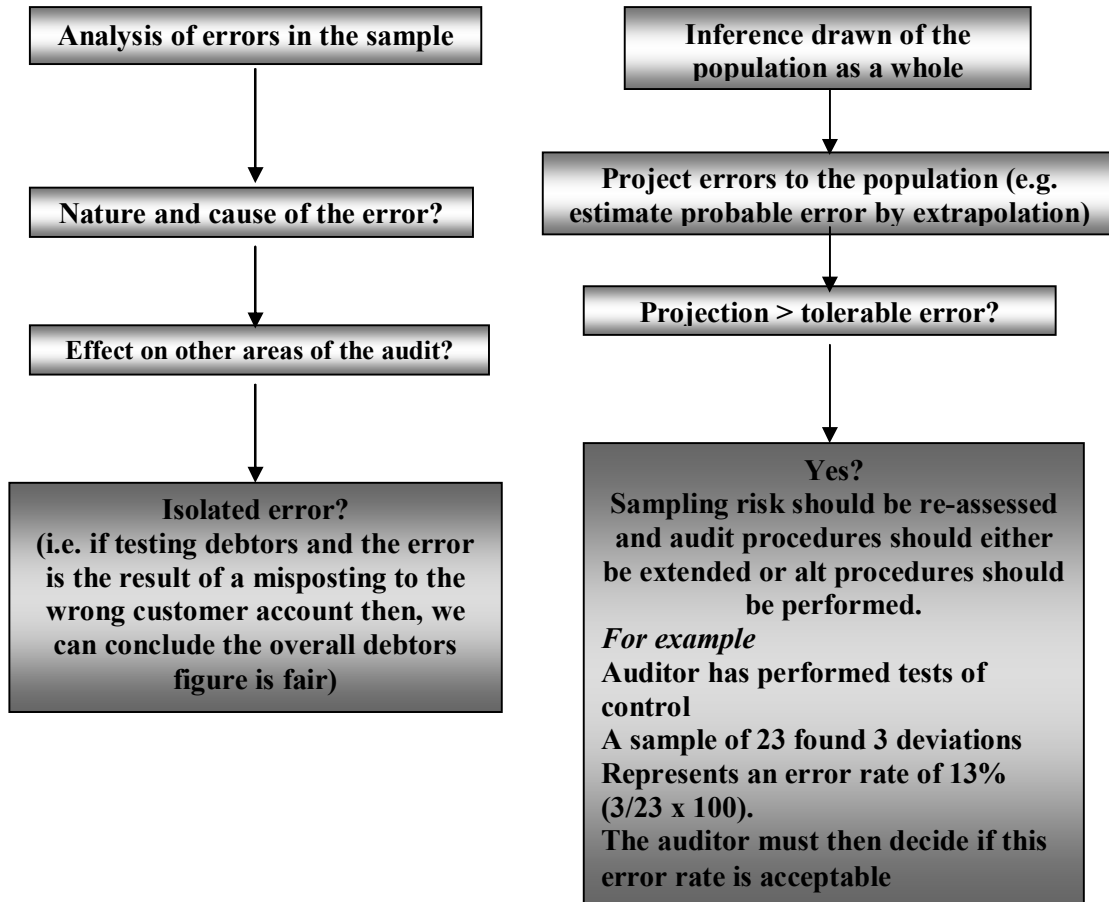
Analysis of errors in the sample

Nature and cause of the error?

Effect on other areas of the audit?

Isolated error?
(i.e. if testing debtors and the error is the result of a misposting to the wrong customer account then, we can conclude the overall debtors figure is fair)

Inference drawn of the population as a whole

Project errors to the population (e.g. estimate probable error by extrapolation)

Projection > tolerable error?

Yes?
Sampling risk should be re-assessed and audit procedures should either be extended or alt procedures should be performed.
*For example*
Auditor has performed tests of control
A sample of 23 found 3 deviations
Represents an error rate of 13% (3/23 x 100).
The auditor must then decide if this error rate is acceptable